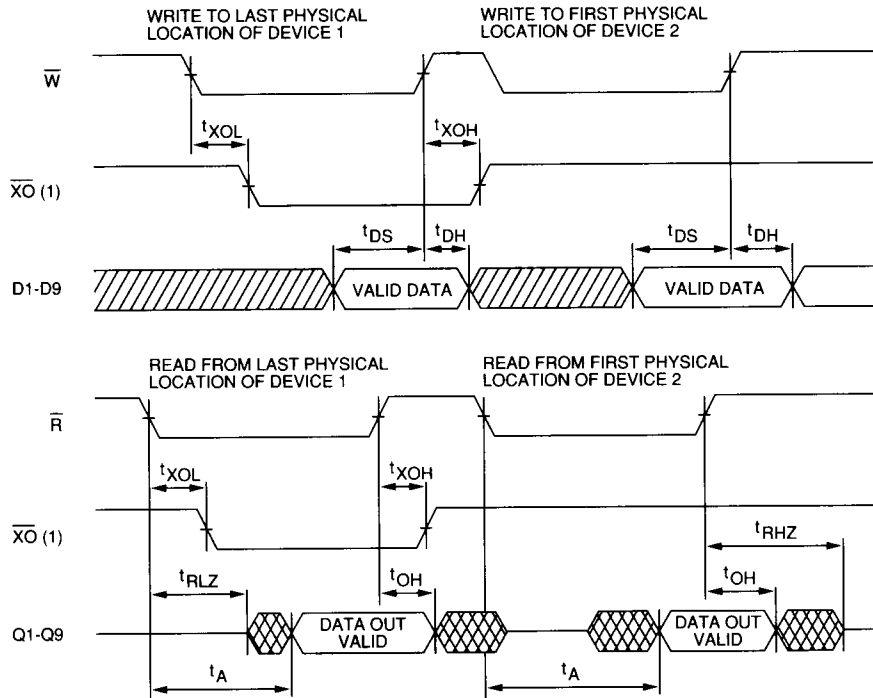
WRITE TO LAST PHYSICAL LOCATION OF DEVICE 1

WRITE TO FIRST PHYSICAL LOCATION OF DEVICE 2

$\overline{W}$

$t_{XOL}$

$t_{XOH}$

$\overline{XO}$ (1)

$t_{DS}$

$t_{DH}$

$t_{DS}$

$t_{DH}$

D1-D9

VALID DATA

VALID DATA

READ FROM LAST PHYSICAL LOCATION OF DEVICE 1

READ FROM FIRST PHYSICAL LOCATION OF DEVICE 2

$\overline{R}$

$t_{XOL}$

$t_{XOH}$

$\overline{XO}$ (1)

$t_{RHZ}$

$t_{RLZ}$

$t_{OH}$

$t_{OH}$

Q1-Q9

DATA OUT VALID

DATA OUT VALID

$t_A$

$t_A$